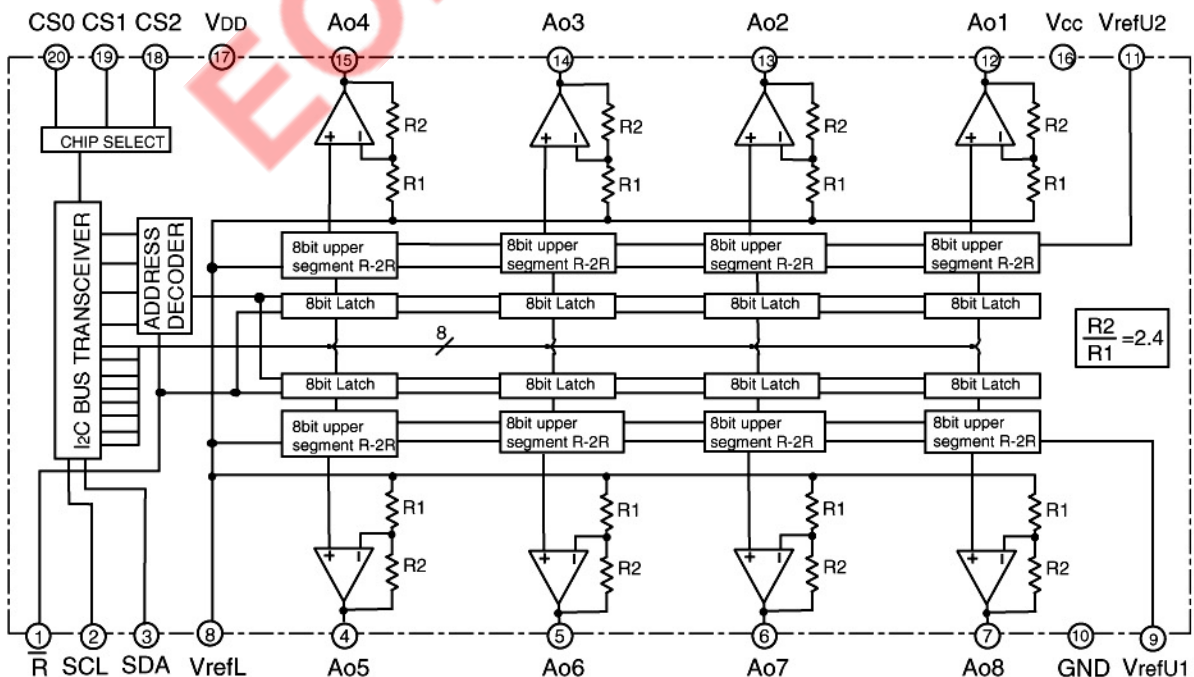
CS0 CS1 CS2 VDD Ao4 Ao3 Ao2 Ao1 Vcc VrefU2

20 19 18 17 15 14 13 12 16 11

CHIP SELECT

+ I R2 R1
+ I R2 R1
+ I R2 R1
+ I R2 R1

I2C BUS TRANSCEIVER

ADDRESS DECODER

8bit upper segment R-2R
8bit upper segment R-2R
8bit upper segment R-2R
8bit upper segment R-2R

8bit Latch
8bit Latch
8bit Latch
8bit Latch

8

$\frac{R2}{R1}=2.4$

8bit Latch
8bit Latch
8bit Latch
8bit Latch

8bit upper segment R-2R
8bit upper segment R-2R
8bit upper segment R-2R
8bit upper segment R-2R

R1 R2 + I
R1 R2 + I
R1 R2 + I
R1 R2 + I

1 2 3 8 4 5 6 7 10 9

$\overline{R}$ SCL SDA VrefL Ao5 Ao6 Ao7 Ao8 GND VrefU1